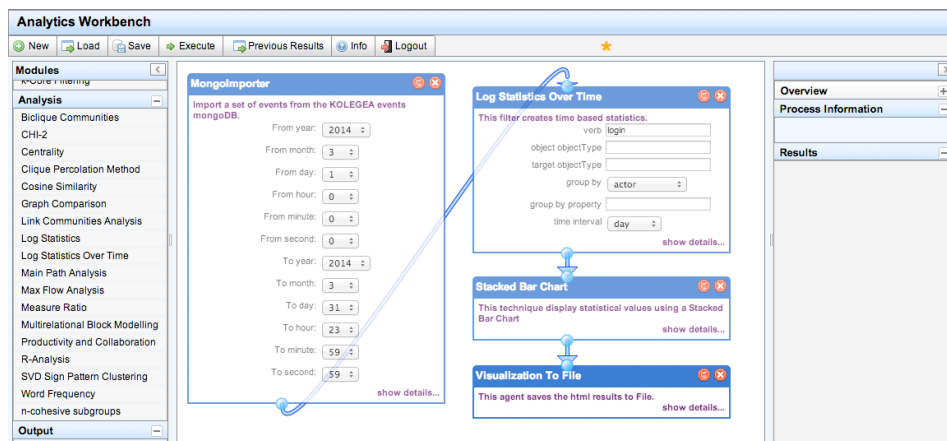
Analytics Workbench

New | Load | Save | Execute | Previous Results | Info | Logout

Modules
k-Core Filtering
Analysis
Biclique Communities
CHI-2
Centrality
Clique Percolation Method
Cosine Similarity
Graph Comparison
Link Communities Analysis
Log Statistics
Log Statistics Over Time
Main Path Analysis
Max Flow Analysis
Measure Ratio
Multirelational Block Modelling
Productivity and Collaboration
R-Analysis
SVD Sign Pattern Clustering
Word Frequency
n-cohesive subgroups
Output

MongoImporter
Import a set of events from the KOLEGEA events mongoDB.
From year: 2014
From month: 3
From day: 1
From hour: 0
From minute: 0
From second: 0
To year: 2014
To month: 3
To day: 31
To hour: 23
To minute: 59
To second: 59
show details...

Log Statistics Over Time
This filter creates time based statistics.
verb login
object objectType
target objectType
group by actor
group by property
time interval day
show details...

Stacked Bar Chart
This technique display statistical values using a Stacked Bar Chart
show details...

Visualization To File
This agent saves the html results to File.
show details...

Overview
Process Information
Results